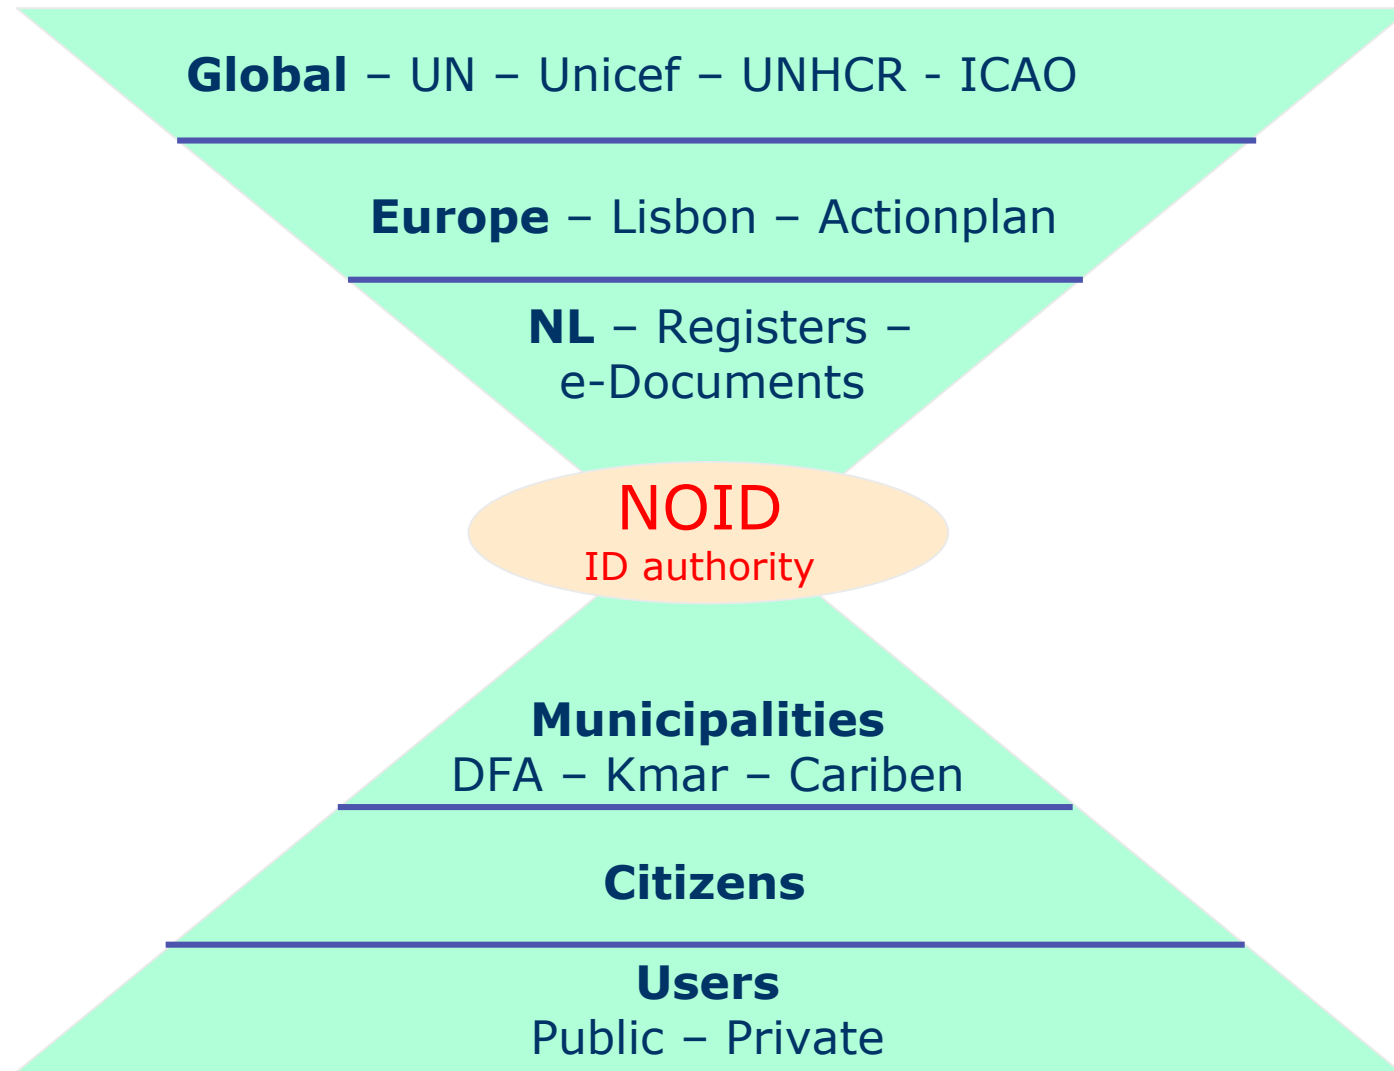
**Global** – UN – Unicef – UNHCR - ICAO

**Europe** – Lisbon – Actionplan

**NL** – Registers – e-Documents

NOID
ID authority

**Municipalities**
DFA – Kmar – Cariben

**Citizens**

**Users**
Public – Private